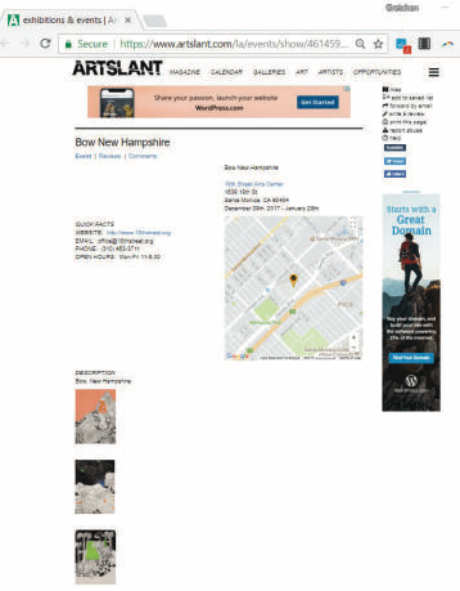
exhibitions & events | Ar ×

Gretchen

Secure | https://www.artslant.com/la/events/show/461459...

ARTSLANT MAGAZINE CALENDAR GALLERIES ART ARTISTS OPPORTUNITIES

Share your passion, launch your website WordPress.com

Get Started

map
add to saved list
forward by email
write a review
print this page
report abuse
help

Bow New Hampshire

Event | Reviews | Comments

Bow New Hampshire

18th Street Arts Center
1639 18th St
Santa Monica, CA 90404
December 29th, 2017 - January 26th

QUICK FACTS
WEBSITE: http://www.18thstreet.org
EMAIL: office@18thstreet.org
PHONE: (310) 453-3711
OPEN HOURS: Mon-Fri 11-5:30

Starts with a Great Domain

Buy your domain, and build your site with the software powering 27% of the internet.

Find Your Domain

WordPress.com

DESCRIPTION
Bow New Hampshire